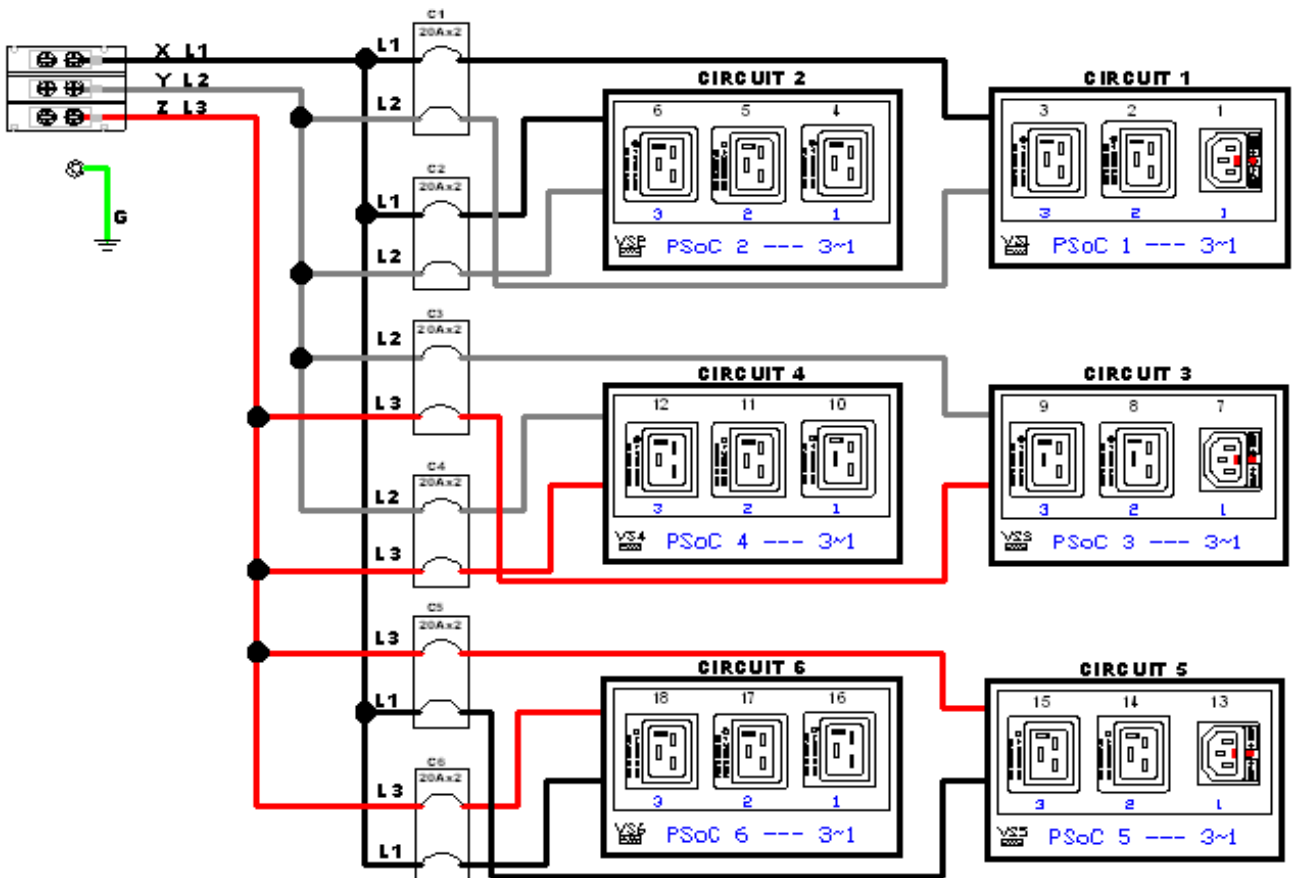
X L1
Y L2
Z L3
G

C1
20Ax2
L1
L2

C2
20Ax2
L1
L2

C3
20Ax2
L2
L3

C4
20Ax2
L2
L3

C5
20Ax2
L3
L1

C6
20Ax2
L3
L1

CIRCUIT 2
6 5 4
3 2 1
PSoC 2 --- 3~1

CIRCUIT 1
3 2 1
3 2 1
PSoC 1 --- 3~1

CIRCUIT 4
12 11 10
3 2 1
VS4
PSoC 4 --- 3~1

CIRCUIT 3
9 8 7
3 2 1
VS3
PSoC 3 --- 3~1

CIRCUIT 6
18 17 16
3 2 1
VS6
PSoC 6 --- 3~1

CIRCUIT 5
15 14 13
3 2 1
VS5
PSoC 5 --- 3~1